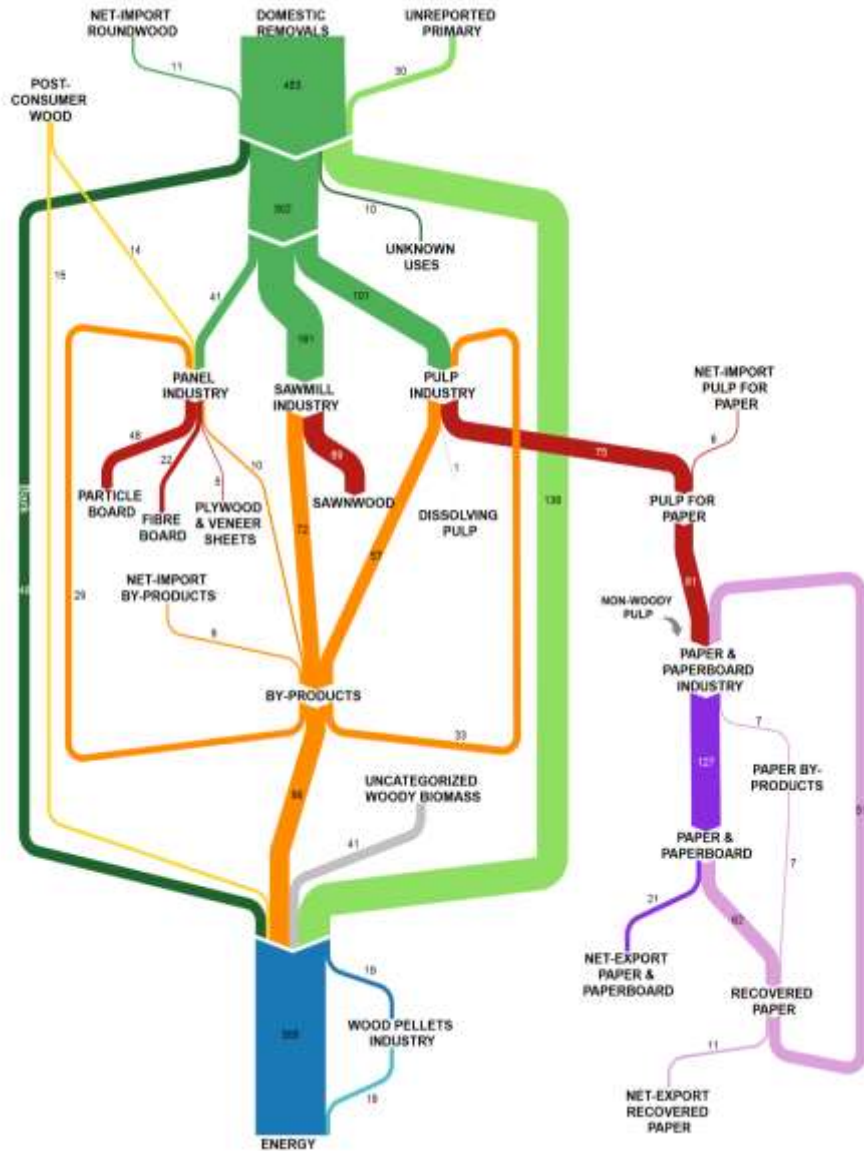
NET-IMPORT ROUNDWOOD

DOMESTIC REMOVALS

UNREPORTED PRIMARY

11

423

30

POST-CONSUMER WOOD

302

10

UNKNOWN USES

14

15

41

181

101

PANEL INDUSTRY

SAWMILL INDUSTRY

PULP INDUSTRY

NET-IMPORT PULP FOR PAPER

48

22

5

10

89

1

75

6

PARTICLE BOARD

FIBRE BOARD

PLYWOOD & VENEER SHEETS

SAWNWOOD

DISSOLVING PULP

PULP FOR PAPER

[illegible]

48

72

57

139

29

NET-IMPORT BY-PRODUCTS

81

NON-WOODY PULP

8

PAPER & PAPERBOARD INDUSTRY

BY-PRODUCTS

7

33

127

PAPER BY-PRODUCTS

5

98

UNCATEGORIZED WOODY BIOMASS

41

PAPER & PAPERBOARD

7

21

62

NET-EXPORT PAPER & PAPERBOARD

RECOVERED PAPER

19

305

WOOD PELLETS INDUSTRY

11

19

NET-EXPORT RECOVERED PAPER

ENERGY